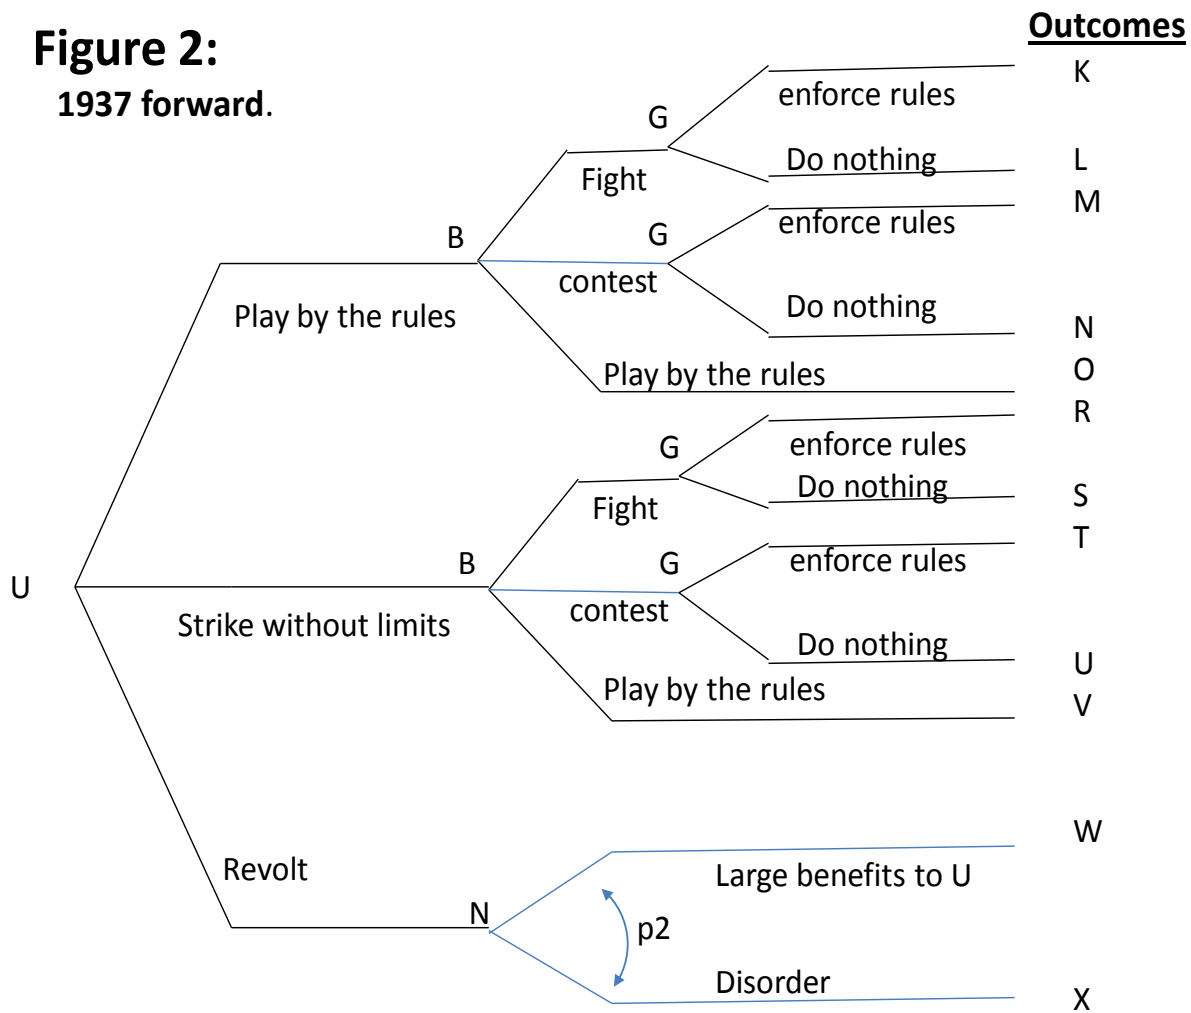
Figure 2:
1937 forward.

Outcomes

U

Play by the rules

B

Fight

G

enforce rules

K

Do nothing

L

contest

G

enforce rules

M

Do nothing

N

Play by the rules

O

Strike without limits

B

Fight

G

enforce rules

R

Do nothing

S

contest

G

enforce rules

T

Do nothing

U

Play by the rules

V

Revolt

N

Large benefits to U

W

p2

Disorder

X